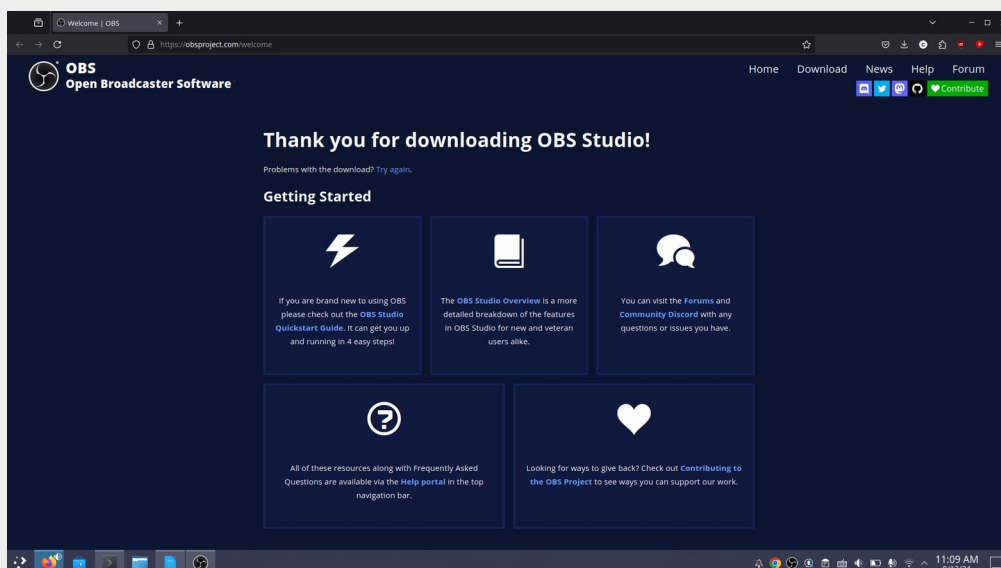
Welcome | OBS

https://obsproject.com/welcome

OBS
Open Broadcaster Software

Home Download News Help Forum

Contribute

Thank you for downloading OBS Studio!

Problems with the download? Try again.

Getting Started

If you are brand new to using OBS please check out the OBS Studio Quickstart Guide. It can get you up and running in 4 easy steps!

The OBS Studio Overview is a more detailed breakdown of the features in OBS Studio for new and veteran users alike.

You can visit the Forums and Community Discord with any questions or issues you have.

All of these resources along with Frequently Asked Questions are available via the Help portal in the top navigation bar.

Looking for ways to give back? Check out Contributing to the OBS Project to see ways you can support our work.

11:09 AM